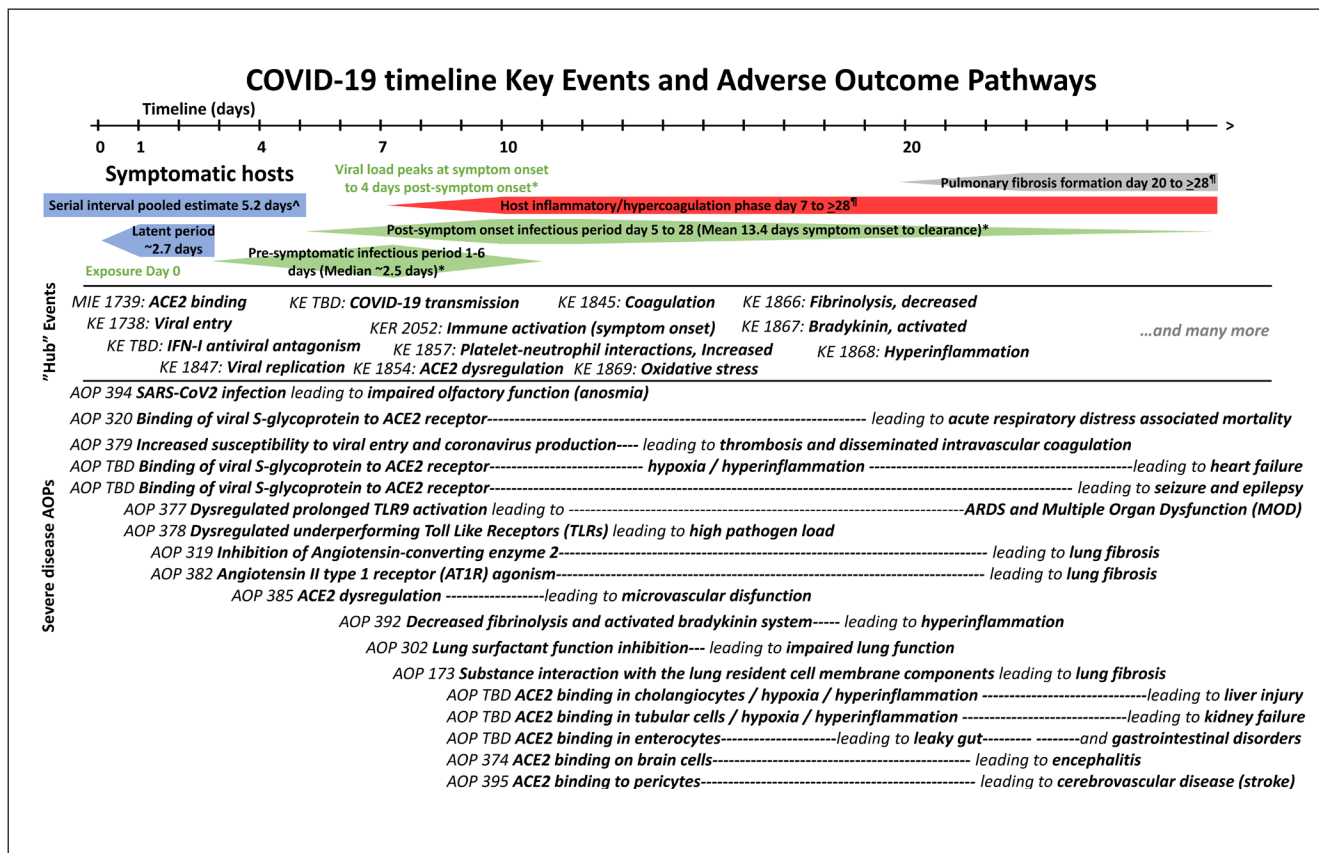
COVID-19 timeline Key Events and Adverse Outcome Pathways

Timeline (days)

0 1 4 7 10 20 >

Symptomatic hosts

Viral load peaks at symptom onset to 4 days post-symptom onset*

Pulmonary fibrosis formation day 20 to $\geq$28¶

Serial interval pooled estimate 5.2 days^

Host inflammatory/hypercoagulation phase day 7 to $\geq$28¶

Post-symptom onset infectious period day 5 to 28 (Mean 13.4 days symptom onset to clearance)*

Latent period ~2.7 days

Pre-symptomatic infectious period 1-6 days (Median ~2.5 days)*

Exposure Day 0

"Hub" Events

MIE 1739: ACE2 binding
KE TBD: COVID-19 transmission
KE 1845: Coagulation
KE 1866: Fibrinolysis, decreased
KE 1738: Viral entry
KER 2052: Immune activation (symptom onset)
KE 1867: Bradykinin, activated
...and many more
KE TBD: IFN-I antiviral antagonism
KE 1857: Platelet-neutrophil interactions, Increased
KE 1868: Hyperinflammation
KE 1847: Viral replication
KE 1854: ACE2 dysregulation
KE 1869: Oxidative stress

Severe disease AOPs

AOP 394 SARS-CoV2 infection leading to impaired olfactory function (anosmia)
AOP 320 Binding of viral S-glycoprotein to ACE2 receptor---------------------------------------------------------------------------- leading to acute respiratory distress associated mortality
AOP 379 Increased susceptibility to viral entry and coronavirus production---- leading to thrombosis and disseminated intravascular coagulation
AOP TBD Binding of viral S-glycoprotein to ACE2 receptor---------------------------- hypoxia / hyperinflammation -----------------------------------------------leading to heart failure
AOP TBD Binding of viral S-glycoprotein to ACE2 receptor---------------------------------------------------------------------------------------------------------- leading to seizure and epilepsy
AOP 377 Dysregulated prolonged TLR9 activation leading to ----------------------------------------------------------------------------ARDS and Multiple Organ Dysfunction (MOD)
AOP 378 Dysregulated underperforming Toll Like Receptors (TLRs) leading to high pathogen load
AOP 319 Inhibition of Angiotensin-converting enzyme 2--------------------------------------------------------------------------------- leading to lung fibrosis
AOP 382 Angiotensin II type 1 receptor (AT1R) agonism---------------------------------------------------------------------------------- leading to lung fibrosis
AOP 385 ACE2 dysregulation ------------------leading to microvascular disfunction
AOP 392 Decreased fibrinolysis and activated bradykinin system----- leading to hyperinflammation
AOP 302 Lung surfactant function inhibition--- leading to impaired lung function
AOP 173 Substance interaction with the lung resident cell membrane components leading to lung fibrosis
AOP TBD ACE2 binding in cholangiocytes / hypoxia / hyperinflammation ------------------------------leading to liver injury
AOP TBD ACE2 binding in tubular cells / hypoxia / hyperinflammation ------------------------------leading to kidney failure
AOP TBD ACE2 binding in enterocytes---------------------leading to leaky gut--------- --------and gastrointestinal disorders
AOP 374 ACE2 binding on brain cells------------------------------------------------- leading to encephalitis
AOP 395 ACE2 binding to pericytes------------------------------------------------- leading to cerebrovascular disease (stroke)